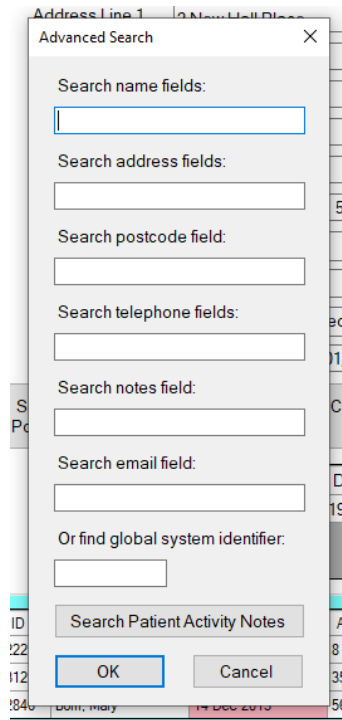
Address Line 1 | 2 New Hall Place

Advanced Search ×

Search name fields:

Search address fields:

Search postcode field:

Search telephone fields:

Search notes field:

Search email field:

Or find global system identifier:

Search Patient Activity Notes

OK

Cancel

ID

Bolli, Mary

14 Dec 2015